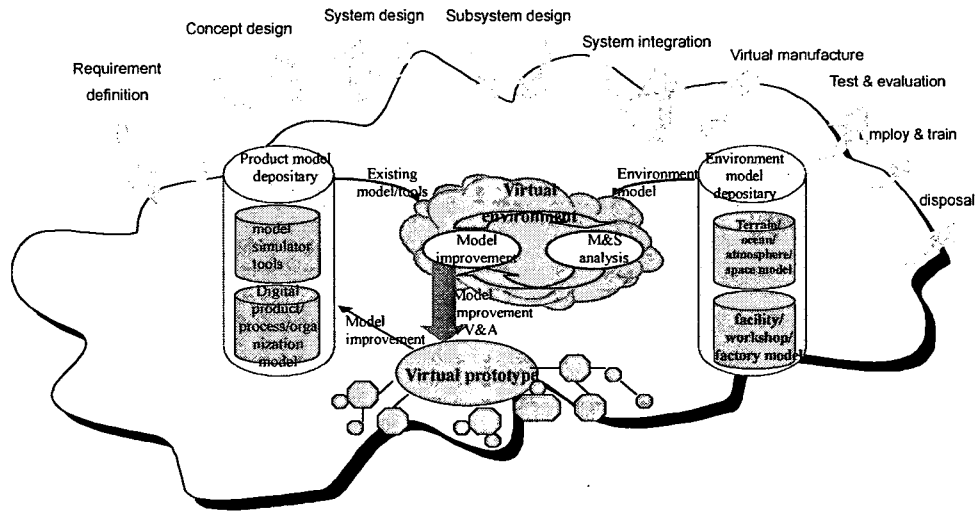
Concept design

System design

Subsystem design

System integration

Virtual manufacture

Requirement definition

Test & evaluation

mploy & train

disposal

Product model depositary

model simulator tools

Digital product/ process/organization model

Existing model/tools

Virtual environment

Model improvement

M&S analysis

Environment model

Environment model depositary

Terrain/ ocean/ atmosphere/ space model

facility/ workshop/ factory model

Model improvement V&A

Model improvement

Virtual prototype